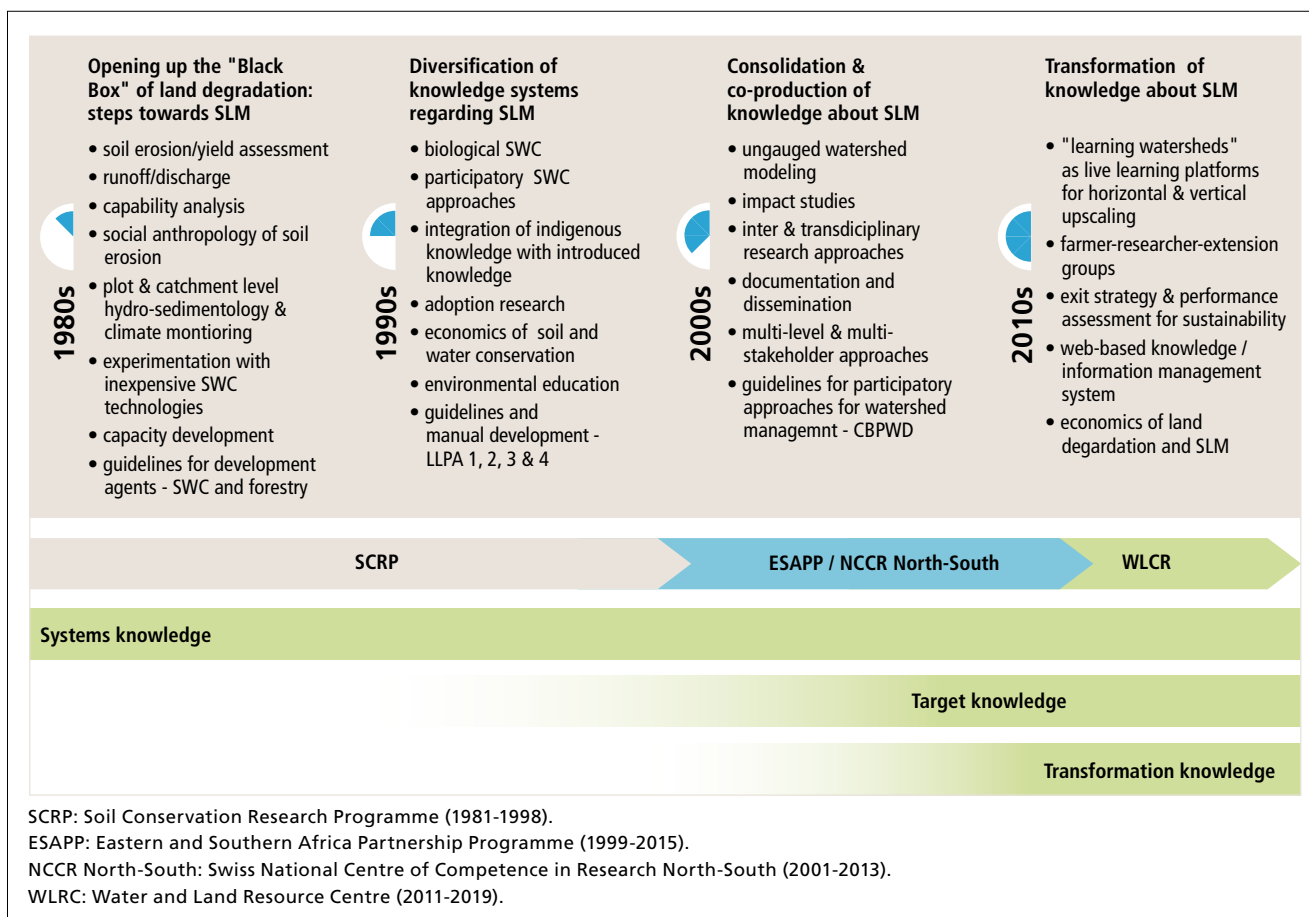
1980s

Opening up the "Black Box" of land degradation: steps towards SLM

- soil erosion/yield assessment
- runoff/discharge
- capability analysis
- social anthropology of soil erosion
- plot & catchment level hydro-sedimentology & climate montioring
- experimentation with inexpensive SWC technologies
- capacity development
- guidelines for development agents - SWC and forestry

1990s

Diversification of knowledge systems regarding SLM

- biological SWC
- participatory SWC approaches
- integration of indigenous knowledge with introduced knowledge
- adoption research
- economics of soil and water conservation
- environmental education
- guidelines and manual development - LLPA 1, 2, 3 & 4

2000s

Consolidation & co-production of knowledge about SLM

- ungauged watershed modeling
- impact studies
- inter & transdisciplinary research approaches
- documentation and dissemination
- multi-level & multi-stakeholder approaches
- guidelines for participatory approaches for watershed managemnt - CBPWD

2010s

Transformation of knowledge about SLM

- "learning watersheds" as live learning platforms for horizontal & vertical upscaling
- farmer-researcher-extension groups
- exit strategy & performance assessment for sustainability
- web-based knowledge / information management system
- economics of land degardation and SLM

SCRP

ESAPP / NCCR North-South

WLCR

Systems knowledge

Target knowledge

Transformation knowledge

SCRP: Soil Conservation Research Programme (1981-1998).
ESAPP: Eastern and Southern Africa Partnership Programme (1999-2015).
NCCR North-South: Swiss National Centre of Competence in Research North-South (2001-2013).
WLRC: Water and Land Resource Centre (2011-2019).